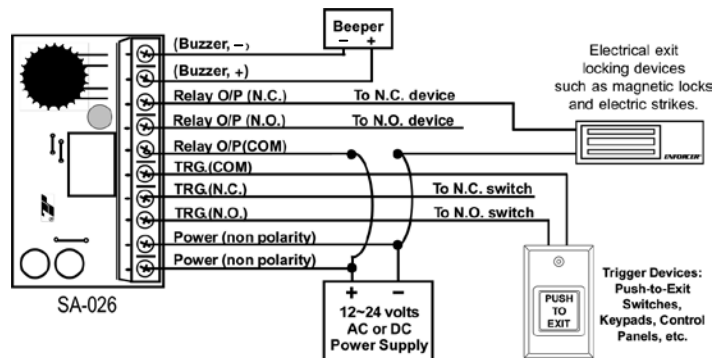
Beeper
– +

(Buzzer, –)
(Buzzer, +)
Relay O/P (N.C.)
To N.C. device
Relay O/P (N.O.)
To N.O. device
Relay O/P(COM)
TRG.(COM)
TRG.(N.C.)
To N.C. switch
TRG.(N.O.)
To N.O. switch
Power (non polarity)
Power (non polarity)

Electrical exit locking devices such as magnetic locks and electric strikes.

ENFORCER

SA-026

+ –
12~24 volts AC or DC Power Supply

PUSH TO EXIT

Trigger Devices: Push-to-Exit Switches, Keypads, Control Panels, etc.